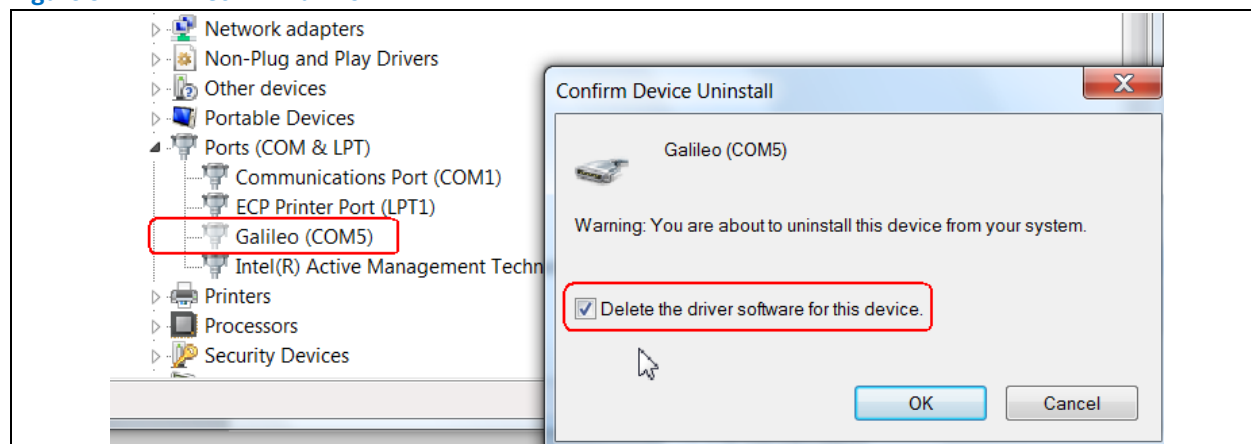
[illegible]

Network adapters
Non-Plug and Play Drivers
Other devices
Portable Devices
Ports (COM & LPT)
Communications Port (COM1)
ECP Printer Port (LPT1)
Galileo (COM5)
Intel(R) Active Management Techn
Printers
Processors
Security Devices

Confirm Device Uninstall
X
Galileo (COM5)
Warning: You are about to uninstall this device from your system.
☑ Delete the driver software for this device.
OK
Cancel